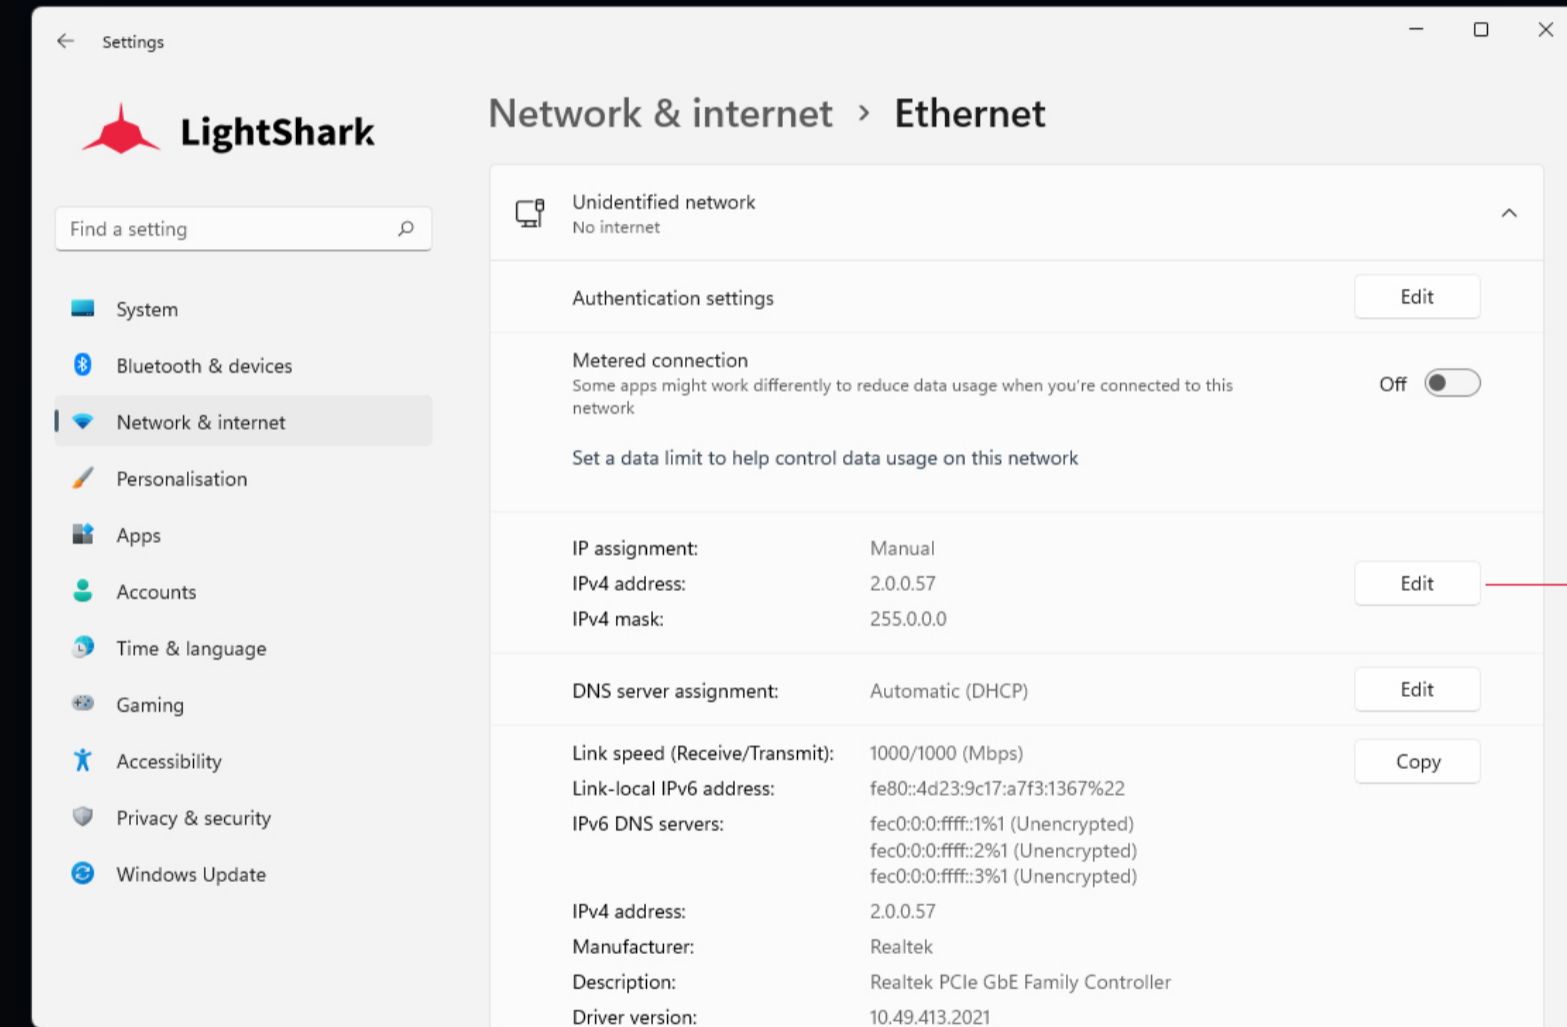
Settings

LightShark

Find a setting

System
Bluetooth & devices
Network & internet
Personalisation
Apps
Accounts
Time & language
Gaming
Accessibility
Privacy & security
Windows Update

Network & internet > Ethernet

Unidentified network
No internet

Authentication settings
Edit

Metered connection
Some apps might work differently to reduce data usage when you're connected to this network
Off

Set a data limit to help control data usage on this network

| | | |
|---|---|---|
| IP assignment: | Manual | |
| IPv4 address: | 2.0.0.57 | Edit |
| IPv4 mask: | 255.0.0.0 | |
| DNS server assignment: | Automatic (DHCP) | Edit |
| Link speed (Receive/Transmit): | 1000/1000 (Mbps) | Copy |
| Link-local IPv6 address: | fe80::4d23:9c17:a7f3:1367%22 | |
| IPv6 DNS servers: | fec0:0:0:ffff::1%1 (Unencrypted) fec0:0:0:ffff::2%1 (Unencrypted) fec0:0:0:ffff::3%1 (Unencrypted) | |
| IPv4 address: | 2.0.0.57 | |
| Manufacturer: | Realtek | |
| Description: | Realtek PCIe GbE Family Controller | |
| Driver version: | 10.49.413.2021 | |